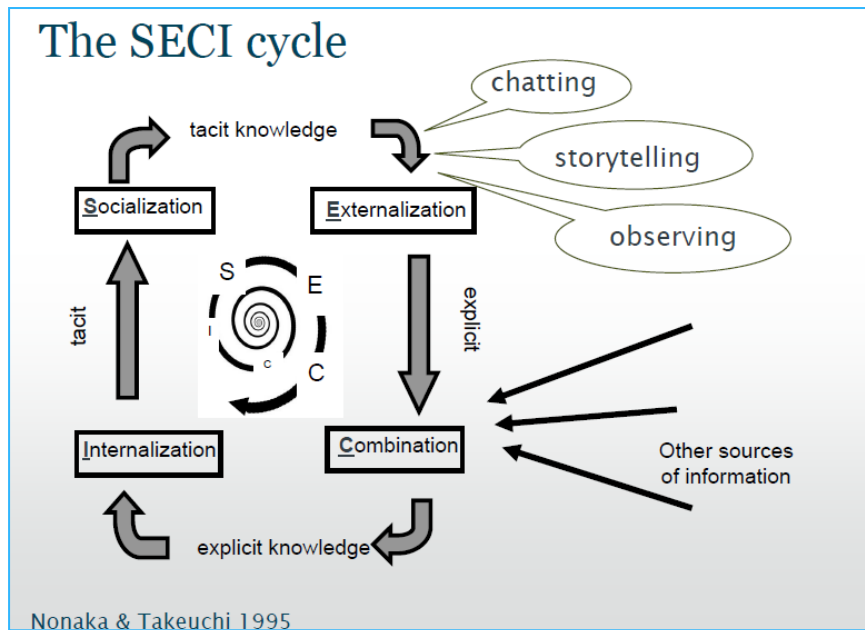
The SECI cycle

chatting

tacit knowledge

storytelling

Socialization

Externalization

observing

S

E

explicit

tacit

I

c

C

Internalization

Combination

Other sources of information

explicit knowledge

Nonaka & Takeuchi 1995